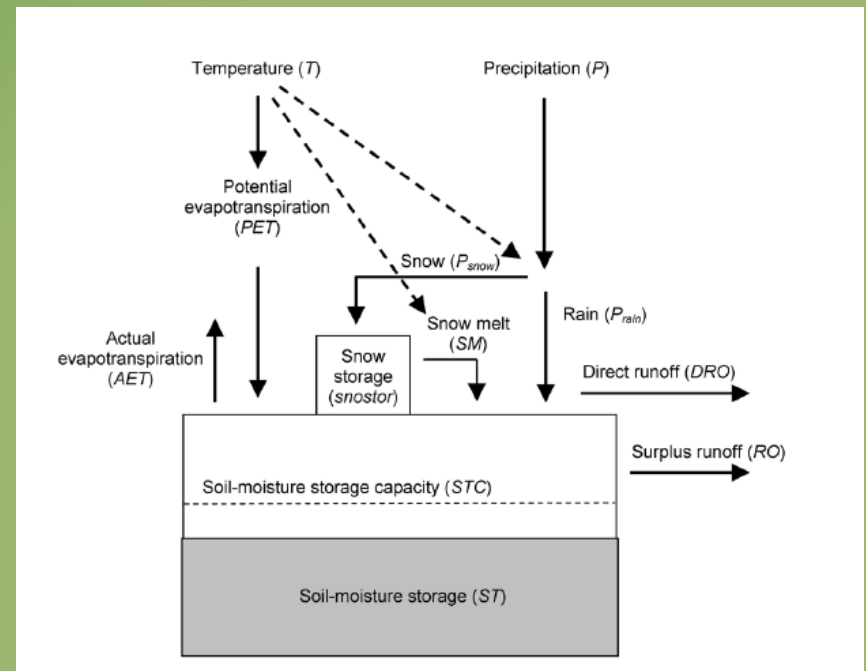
Temperature (*T*)

Precipitation (*P*)

Potential evapotranspiration (*PET*)

Snow ($P_{snow}$)

Snow melt (*SM*)

Rain ($P_{rain}$)

Actual evapotranspiration (*AET*)

Snow storage (*snostor*)

Direct runoff (*DRO*)

Surplus runoff (*RO*)

Soil-moisture storage capacity (*STC*)

Soil-moisture storage (*ST*)